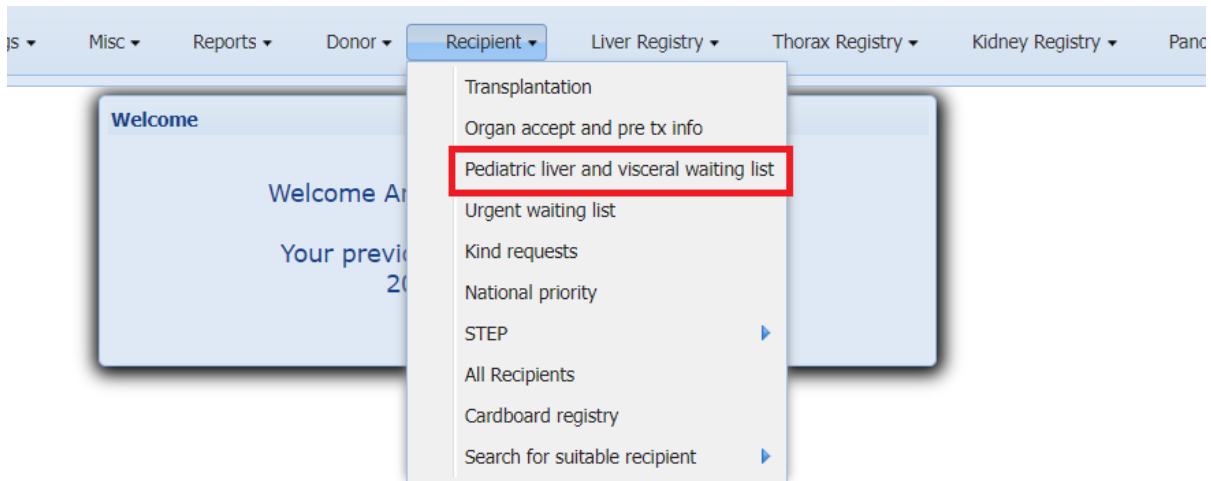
gs ▾ Misc ▾ Reports ▾ Donor ▾ Recipient ▾ Liver Registry ▾ Thorax Registry ▾ Kidney Registry ▾ Panc

Welcome

Welcome Ar

Your previ
20

Transplantation
Organ accept and pre tx info
Pediatric liver and visceral waiting list
Urgent waiting list
Kind requests
National priority
STEP
All Recipients
Cardboard registry
Search for suitable recipient